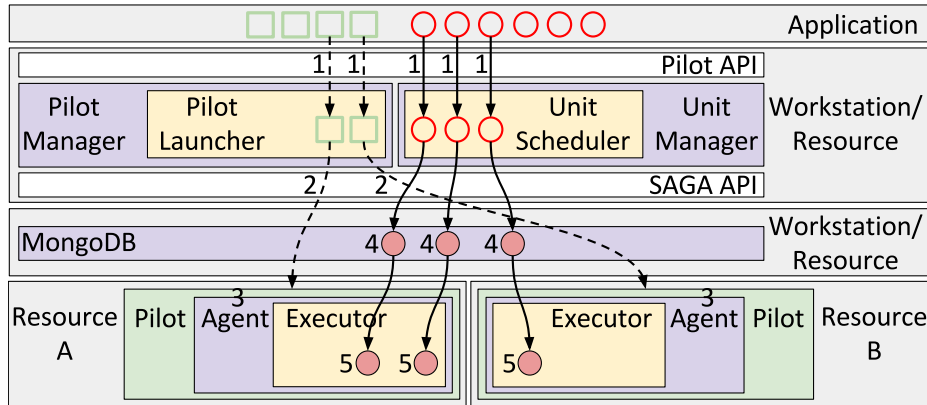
Application

1 1 1 1 1

Pilot API

Pilot Manager

Pilot Launcher

Unit Scheduler

Unit Manager

Workstation/ Resource

2 2

SAGA API

MongoDB

4 4 4

Workstation/ Resource

Resource A

Pilot

3

Agent

Executor

5 5

Executor

3

Agent

Pilot

Resource B

5